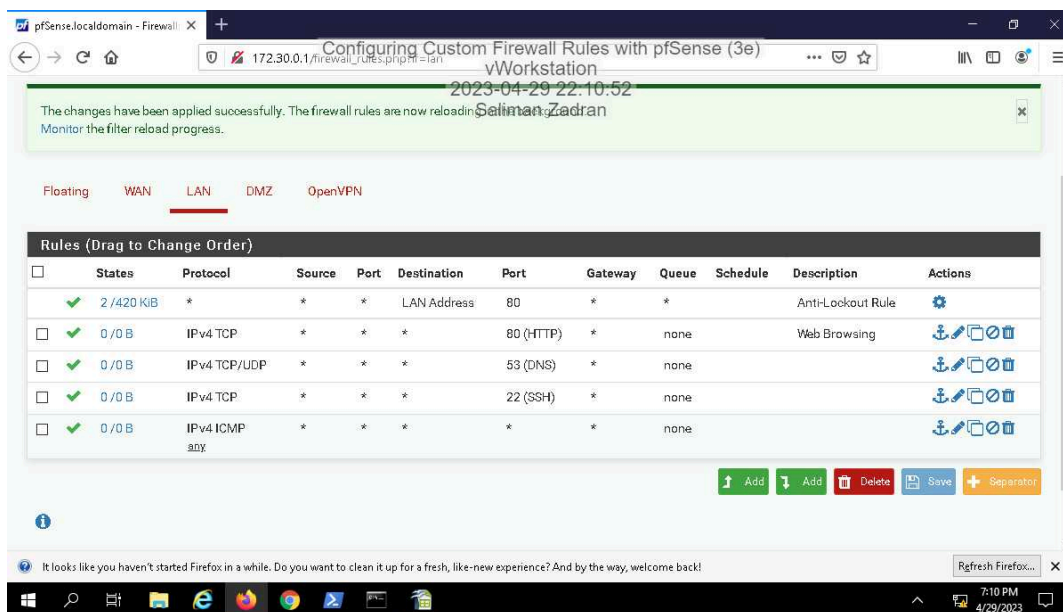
pfSense.localdomain - Firewall ×

172.30.0.1/firewall_rules.php?if=lan

Configuring Custom Firewall Rules with pfSense (3e)
vWorkstation
2023-04-29 22:10:52
Seliman Zadran

The changes have been applied successfully. The firewall rules are now reloading in the background.
Monitor the filter reload progress.

Floating WAN LAN DMZ OpenVPN

Rules (Drag to Change Order)

| | | States | Protocol | Source | Port | Destination | Port | Gateway | Queue | Schedule | Description | Actions |
|---|---|---|---|---|---|---|---|---|---|---|---|---|
| | ✔ | 2 /420 KiB | * | * | * | LAN Address | 80 | * | * | | Anti-Lockout Rule | |
| ☐ | ✔ | 0 /0 B | IPv4 TCP | * | * | * | 80 (HTTP) | * | none | | Web Browsing | |
| ☐ | ✔ | 0 /0 B | IPv4 TCP/UDP | * | * | * | 53 (DNS) | * | none | | | |
| ☐ | ✔ | 0 /0 B | IPv4 TCP | * | * | * | 22 (SSH) | * | none | | | |
| ☐ | ✔ | 0 /0 B | IPv4 ICMP any | * | * | * | * | * | none | | | |

Add Add Delete Save Separator

It looks like you haven't started Firefox in a while. Do you want to clean it up for a fresh, like-new experience? And by the way, welcome back!

Refresh Firefox... ×

7:10 PM
4/29/2023